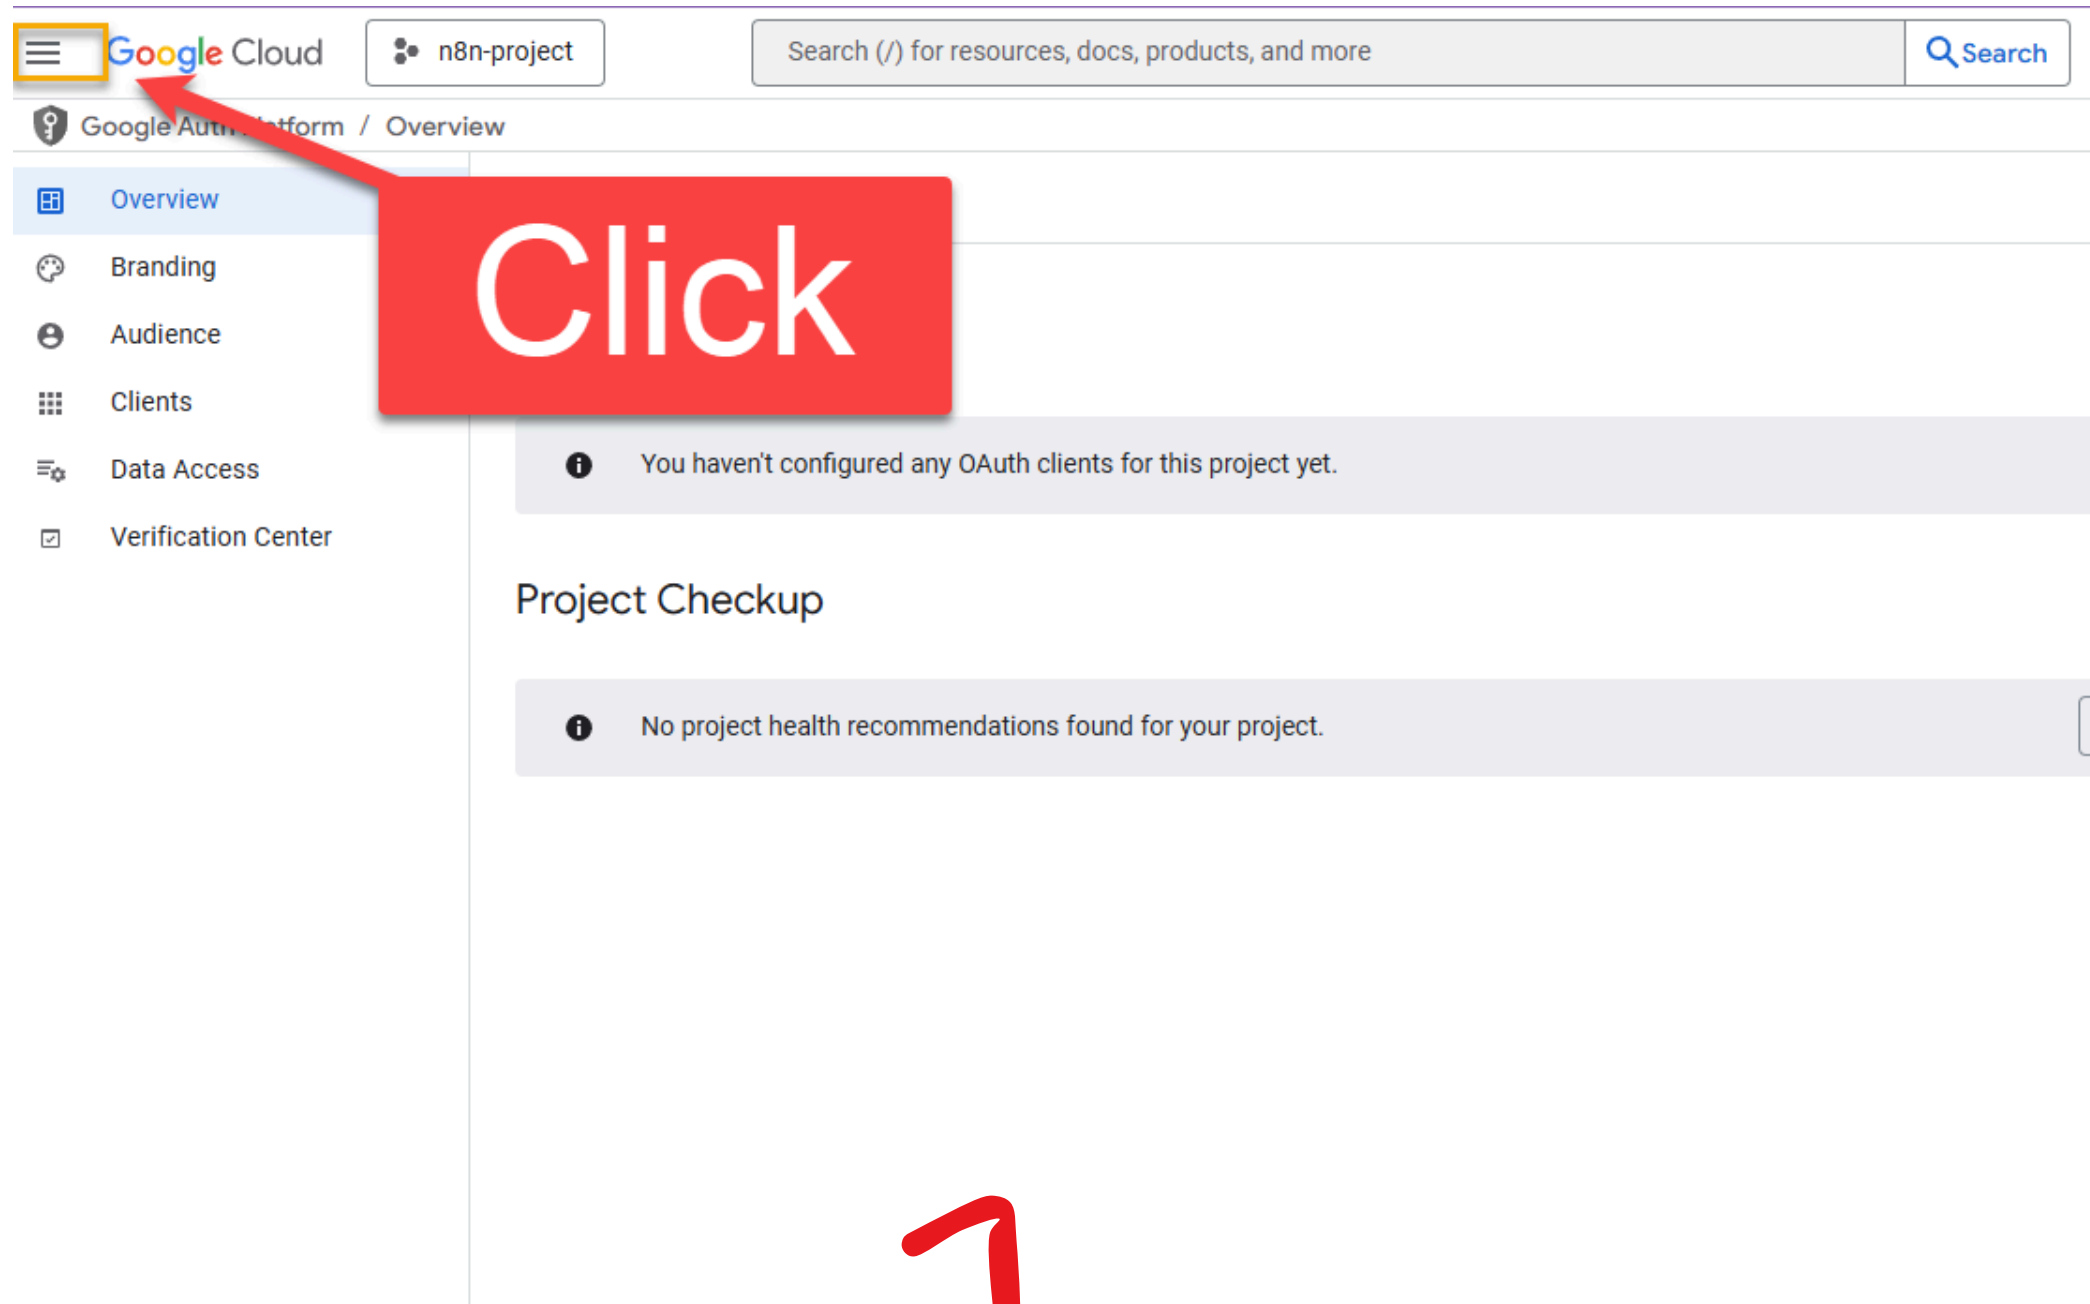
Google Cloud

n8n-project

Search (/) for resources, docs, products, and more

Search

Google Auth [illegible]tform / Overview

Overview

Branding

Audience

Clients

Data Access

Verification Center

Click

You haven't configured any OAuth clients for this project yet.

Project Checkup

No project health recommendations found for your project.